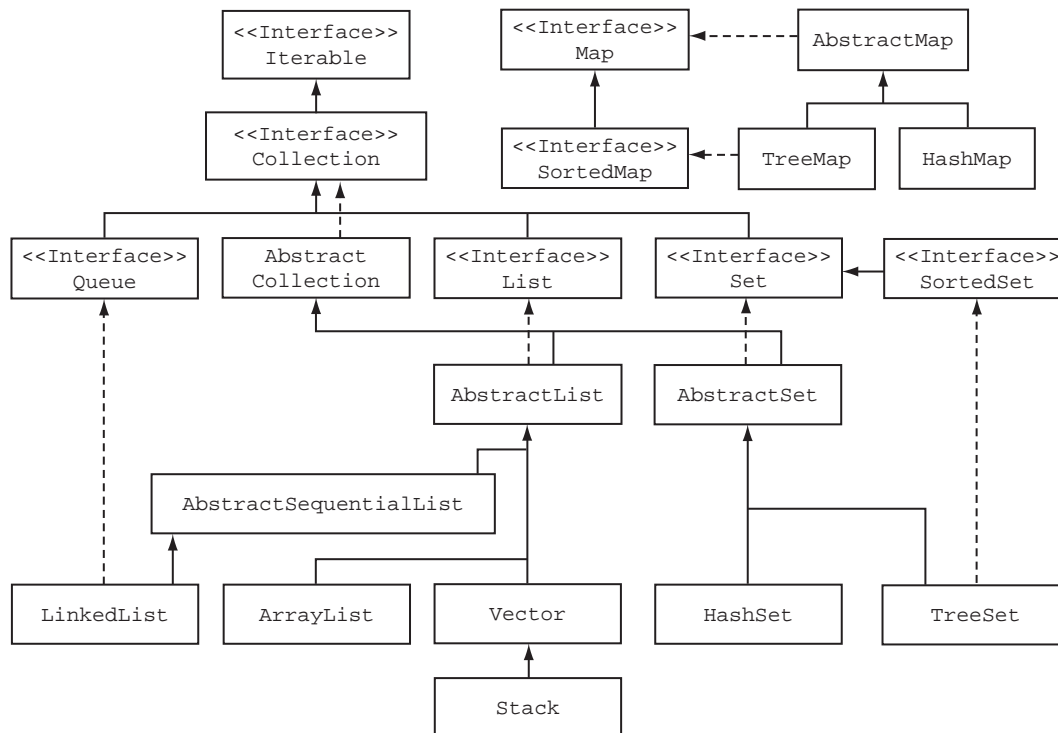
<<Interface>>
Iterable

<<Interface>>
Map

AbstractMap

<<Interface>>
Collection

<<Interface>>
SortedMap

TreeMap

HashMap

<<Interface>>
Queue

Abstract
Collection

<<Interface>>
List

<<Interface>>
Set

<<Interface>>
SortedSet

AbstractList

AbstractSet

AbstractSequentialList

LinkedList

ArrayList

Vector

HashSet

TreeSet

Stack